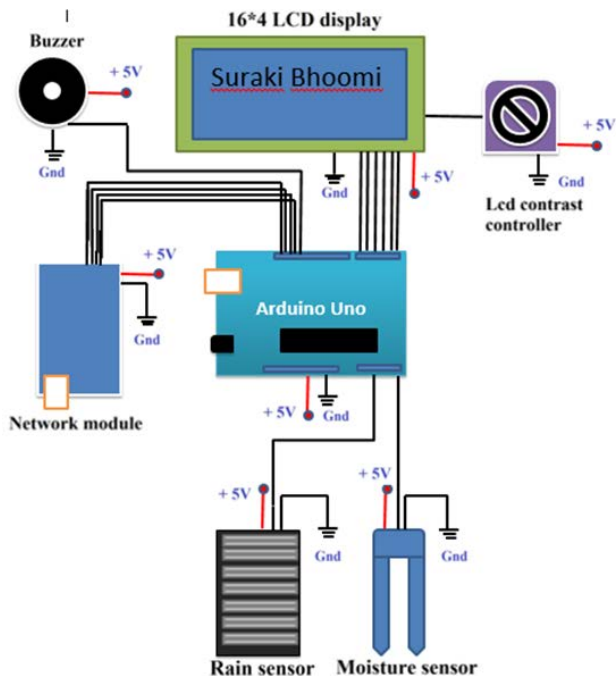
16*4 LCD display

Buzzer

+ 5V

Suraki Bhoomi

Gnd

+ 5V

Gnd

+ 5V

Gnd

Lcd contrast controller

+ 5V

Gnd

Arduino Uno

Network module

+ 5V

Gnd

+ 5V

+ 5V

Gnd

Gnd

Rain sensor

Moisture sensor